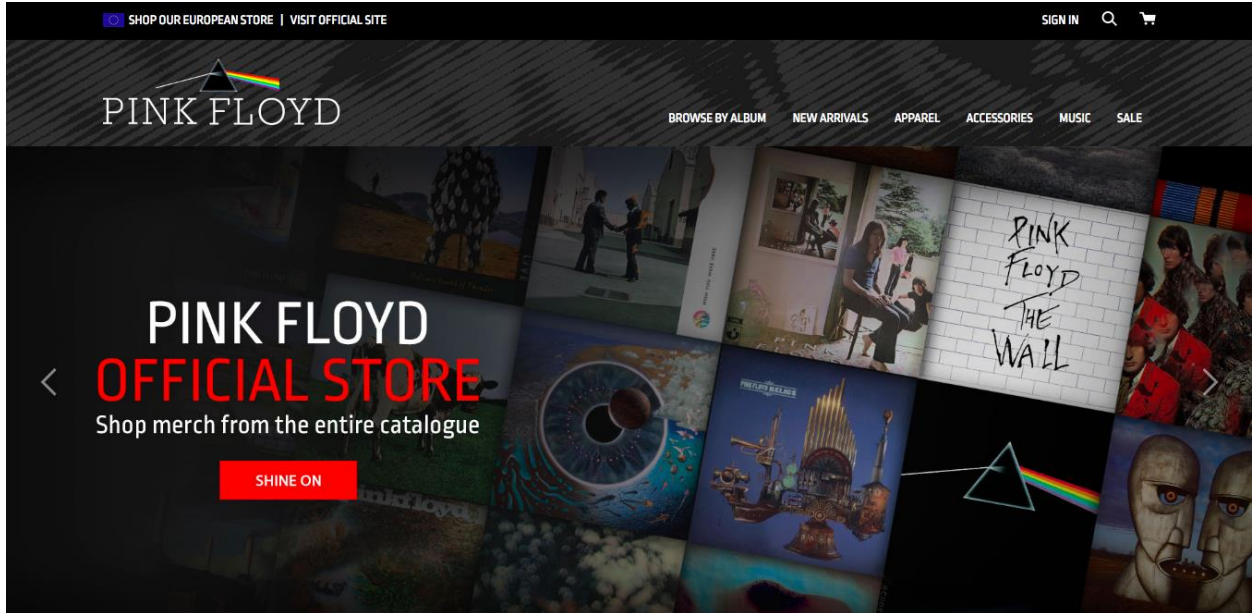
SHOP OUR EUROPEAN STORE | VISIT OFFICIAL SITE

SIGN IN

PINK FLOYD

BROWSE BY ALBUM NEW ARRIVALS APPAREL ACCESSORIES MUSIC SALE

PINK FLOYD
OFFICIAL STORE
Shop merch from the entire catalogue

SHINE ON

PINK FLOYD THE WALL

PINK FLOYD RELICS